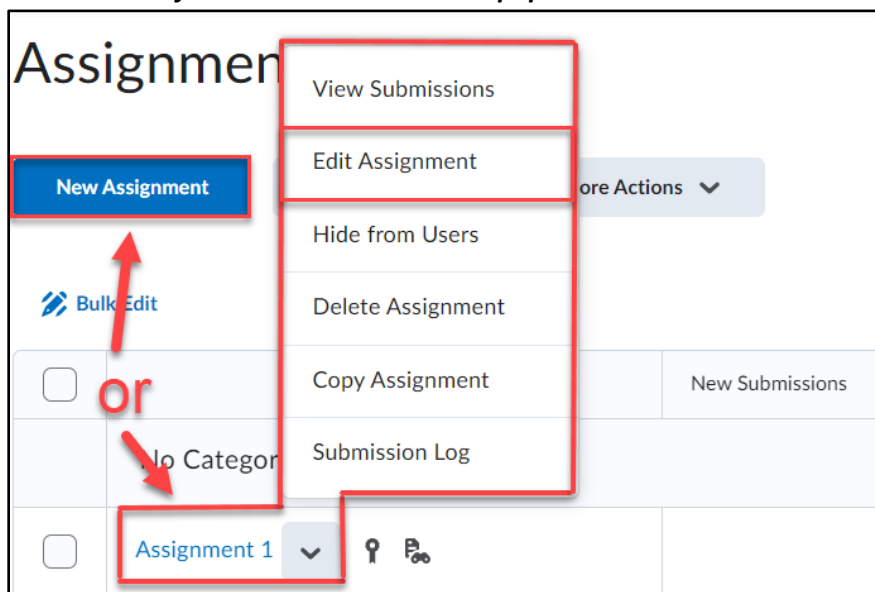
Assignmen

New Assignment

ore Actions

Bulk Edit

or

New Submissions

lo Categor

Assignment 1

View Submissions

Edit Assignment

Hide from Users

Delete Assignment

Copy Assignment

Submission Log